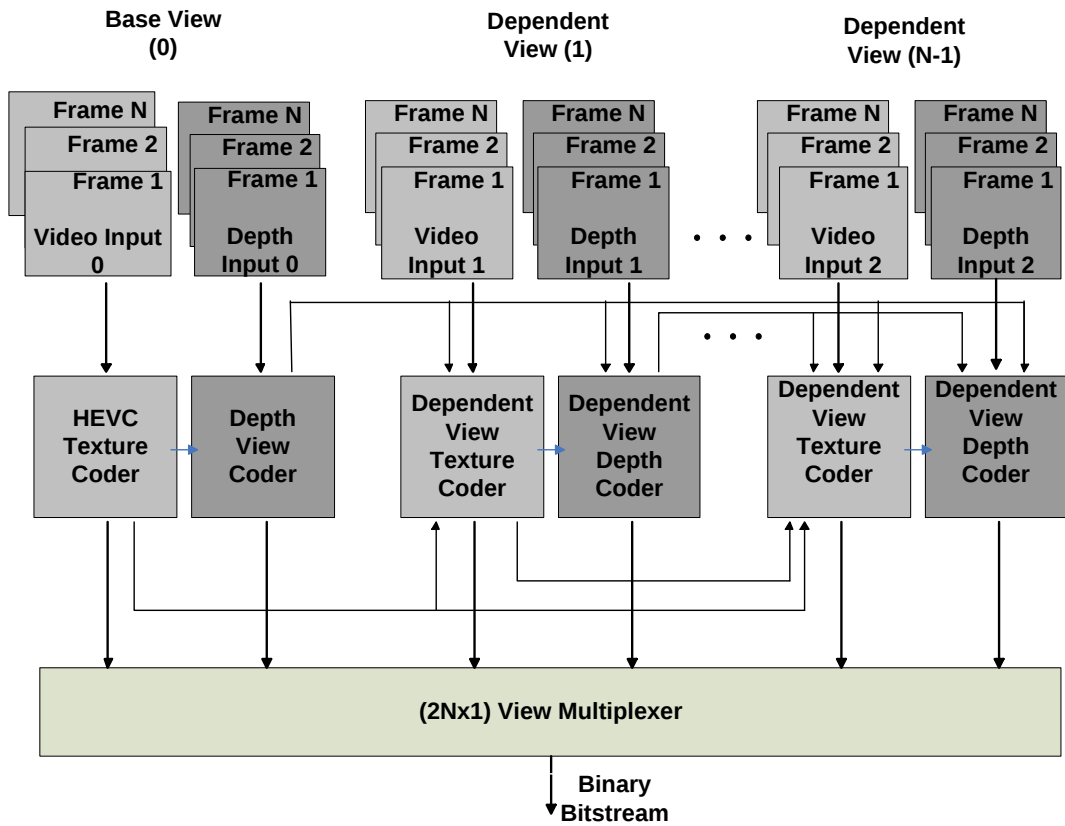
Base View (0)

Dependent View (1)

Dependent View (N-1)

Frame N
Frame 2
Frame 1
Video Input 0

Frame N
Frame 2
Frame 1
Depth Input 0

Frame N
Frame 2
Frame 1
Video Input 1

Frame N
Frame 2
Frame 1
Depth Input 1

. . .

Frame N
Frame 2
Frame 1
Video Input 2

Frame N
Frame 2
Frame 1
Depth Input 2

. . .

HEVC Texture Coder

Depth View Coder

Dependent View Texture Coder

Dependent View Depth Coder

Dependent View Texture Coder

Dependent View Depth Coder

(2Nx1) View Multiplexer

Binary Bitstream